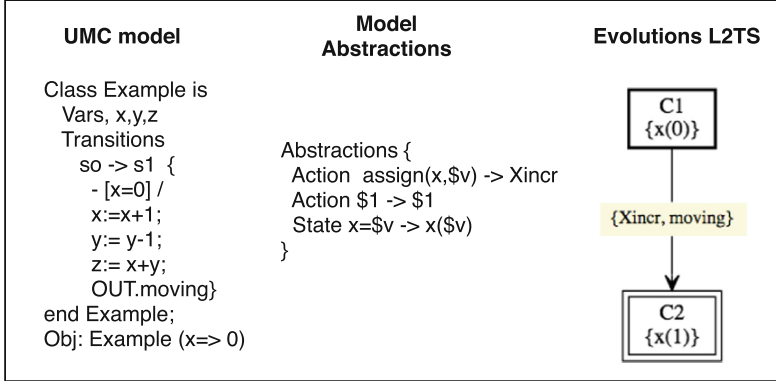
UMC model

Class Example is
Vars, x,y,z
Transitions
so -> s1 {
- [x=0] /
x:=x+1;
y:= y-1;
z:= x+y;
OUT.moving}
end Example;
Obj: Example (x=> 0)

Model Abstractions

Abstractions {
Action assign(x,\$v) -> Xincr
Action \$1 -> \$1
State x=\$v -> x(\$v)
}

Evolutions L2TS

C1
{x(0)}

{Xincr, moving}

C2
{x(1)}